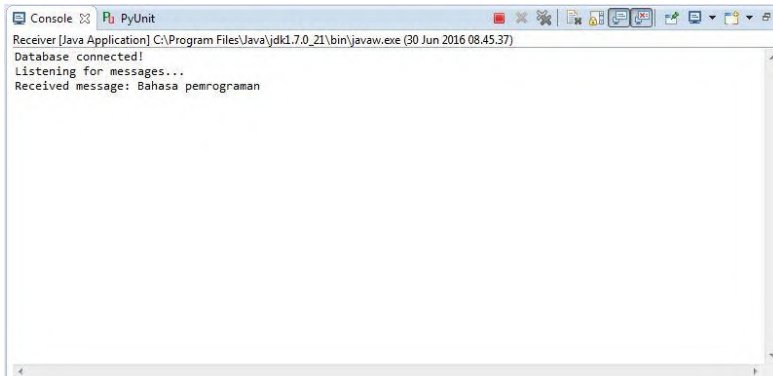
Console ☒ PyUnit

Receiver [Java Application] C:\Program Files\Java\jdk1.7.0_21\bin\javaw.exe (30 Jun 2016 08.45.37)

Database connected!
Listening for messages...
Received message: Bahasa pemrograman